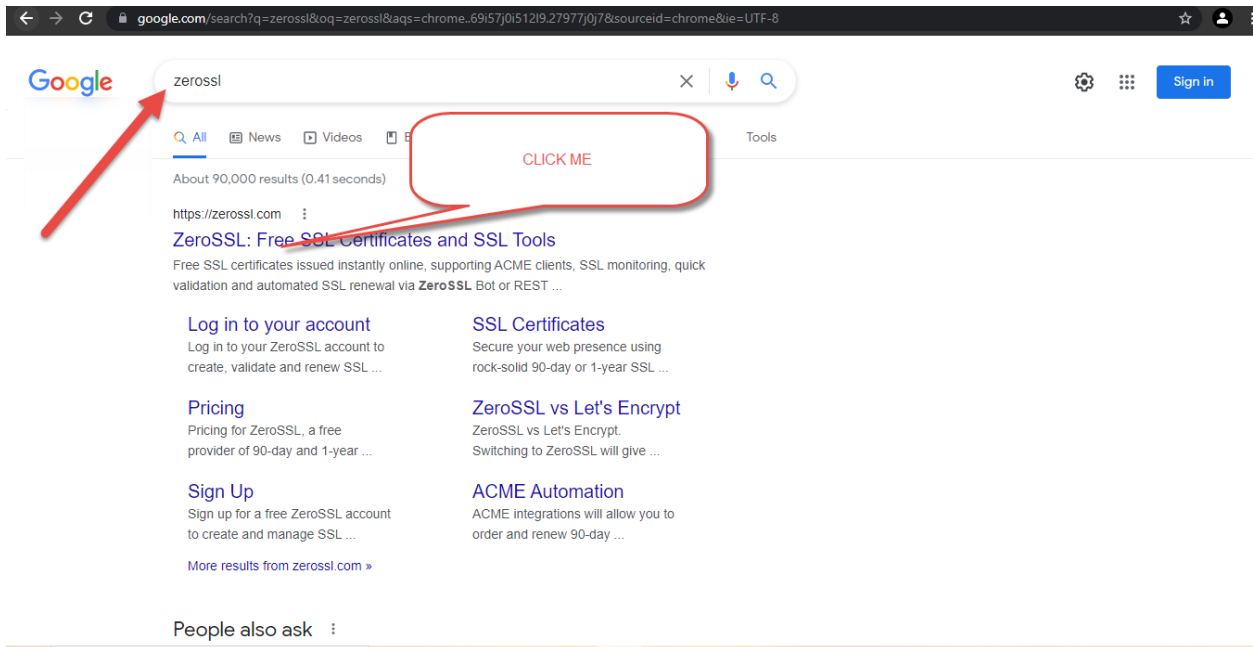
google.com/search?q=zerossl&oq=zerossl&aqs=chrome..69i57j0i512l9.27977j0j7&sourceid=chrome&ie=UTF-8

Google

zerossl

Sign in

All News Videos B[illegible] Tools

CLICK ME

About 90,000 results (0.41 seconds)

https://zerossl.com

ZeroSSL: Free SSL Certificates and SSL Tools

Free SSL certificates issued instantly online, supporting ACME clients, SSL monitoring, quick validation and automated SSL renewal via ZeroSSL Bot or REST ...

Log in to your account
Log in to your ZeroSSL account to create, validate and renew SSL ...

SSL Certificates
Secure your web presence using rock-solid 90-day or 1-year SSL ...

Pricing
Pricing for ZeroSSL, a free provider of 90-day and 1-year ...

ZeroSSL vs Let's Encrypt
ZeroSSL vs Let's Encrypt. Switching to ZeroSSL will give ...

Sign Up
Sign up for a free ZeroSSL account to create and manage SSL ...

ACME Automation
ACME integrations will allow you to order and renew 90-day ...

More results from zerossl.com »

People also ask